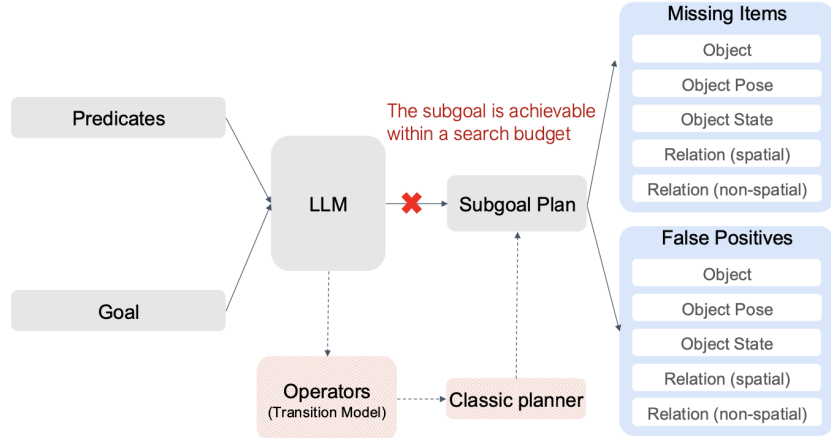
Predicates

Goal

LLM

The subgoal is achievable within a search budget

Subgoal Plan

Operators
(Transition Model)

Classic planner

Missing Items
Object
Object Pose
Object State
Relation (spatial)
Relation (non-spatial)

False Positives
Object
Object Pose
Object State
Relation (spatial)
Relation (non-spatial)